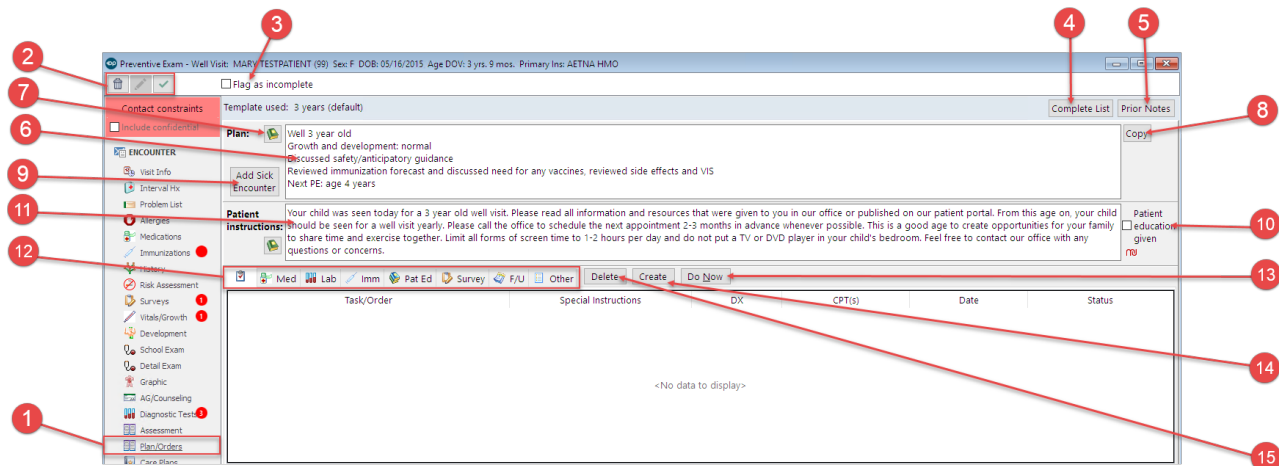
Preventive Exam - Well Visit: MARY TESTPATIENT (99) Sex: F DOB: 05/16/2015 Age DOV: 3 yrs. 9 mos. Primary Ins: AETNA HMO

Flag as incomplete

Contact constraints

Include confidential

ENCOUNTER

Visit Info
Interval Hx
Problem List
Allergies
Medications
Immunizations
History
Risk Assessment
Surveys 1
Vitals/Growth 1
Development
School Exam
Detail Exam
Graphic
AG/Counseling
Diagnostic Tests 3
Assessment
Plan/Orders
Care Plans

Template used: 3 years (default)

Complete List

Prior Notes

Plan:

Well 3 year old
Growth and development: normal
Discussed safety/anticipatory guidance
Reviewed immunization forecast and discussed need for any vaccines, reviewed side effects and VIS
Next PE: age 4 years

Copy

Add Sick Encounter

Patient instructions:

Your child was seen today for a 3 year old well visit. Please read all information and resources that were given to you in our office or published on our patient portal. From this age on, your child should be seen for a well visit yearly. Please call the office to schedule the next appointment 2-3 months in advance whenever possible. This is a good age to create opportunities for your family to share time and exercise together. Limit all forms of screen time to 1-2 hours per day and do not put a TV or DVD player in your child's bedroom. Feel free to contact our office with any questions or concerns.

Patient education given

Med Lab Imm Pat Ed Survey F/U Other

Delete Create Do Now

| Task/Order | Special Instructions | DX | CPT(s) | Date | Status |
|---|---|---|---|---|---|

<No data to display>

1 2 3 4 5 6 7 8 9 10 11 12 13 14 15